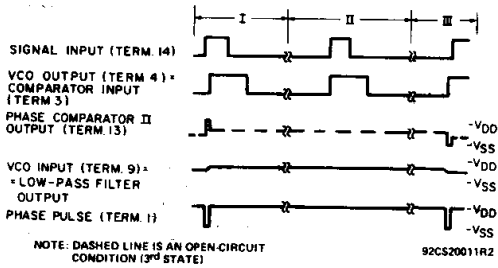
I II III

SIGNAL INPUT (TERM. 14)

VCO OUTPUT (TERM 4) = COMPARATOR INPUT (TERM 3)

PHASE COMPARATOR II OUTPUT (TERM. 13)

$-V_{DD}$
$-V_{SS}$

VCO INPUT (TERM. 9) = = LOW-PASS FILTER OUTPUT

$-V_{DD}$
$-V_{SS}$

PHASE PULSE (TERM. 1)

$-V_{DD}$
$-V_{SS}$

NOTE: DASHED LINE IS AN OPEN-CIRCUIT CONDITION (3rd STATE)

92CS20011R2